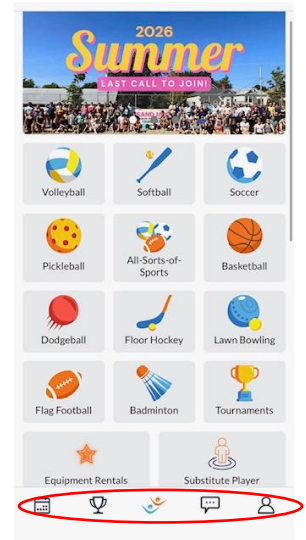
2026
Summer
LAST CALL TO JOIN!

Volleyball
Softball
Soccer
Pickleball
All-Sorts-of-Sports
Basketball
Dodgeball
Floor Hockey
Lawn Bowling
Flag Football
Badminton
Tournaments
Equipment Rentals
Substitute Player